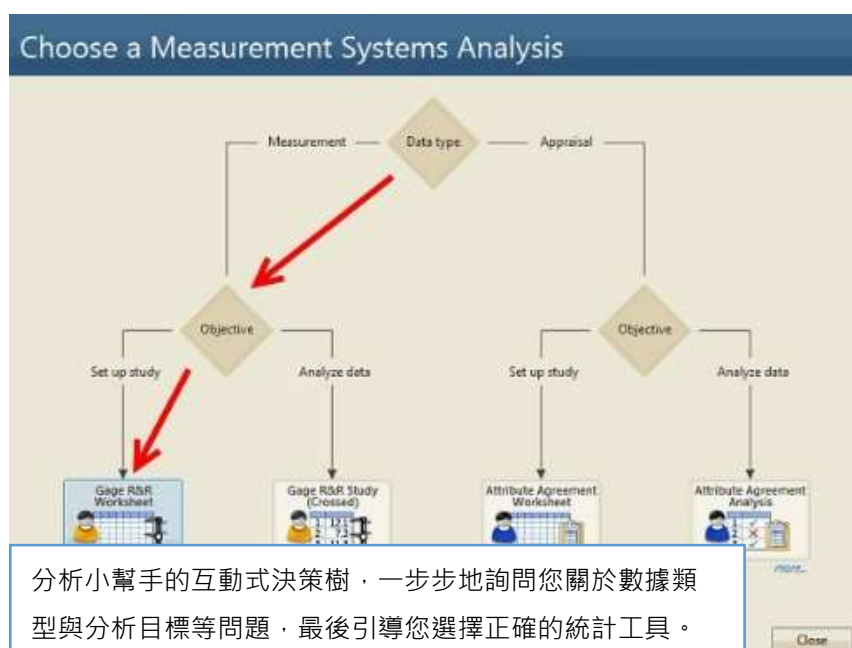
Choose a Measurement Systems Analysis

Measurement

Data type

Appraisal

Objective

Set up study

Analyze data

Objective

Set up study

Analyze data

Gage R&R Worksheet

Gage R&R Study (Crossed)

Attribute Agreement Worksheet

Attribute Agreement Analysis

more...

分析小幫手的互動式決策樹，一步步地詢問您關於數據類型與分析目標等問題，最後引導您選擇正確的統計工具。

Close